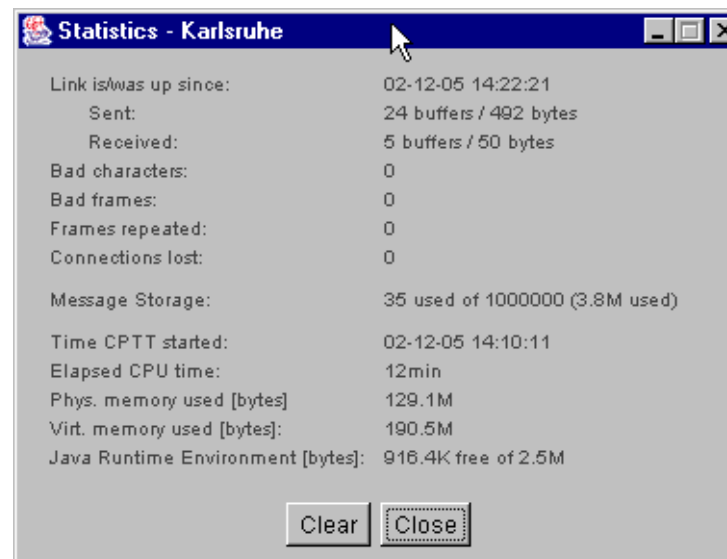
Statistics - Karlsruhe

| | |
|---|---|
| Link is/was up since: | 02-12-05 14:22:21 |
| Sent: | 24 buffers / 492 bytes |
| Received: | 5 buffers / 50 bytes |
| Bad characters: | 0 |
| Bad frames: | 0 |
| Frames repeated: | 0 |
| Connections lost: | 0 |
| Message Storage: | 35 used of 1000000 (3.8M used) |
| Time CPTT started: | 02-12-05 14:10:11 |
| Elapsed CPU time: | 12min |
| Phys. memory used [bytes] | 129.1M |
| Virt. memory used [bytes]: | 190.5M |
| Java Runtime Environment [bytes]: | 916.4K free of 2.5M |

Clear Close